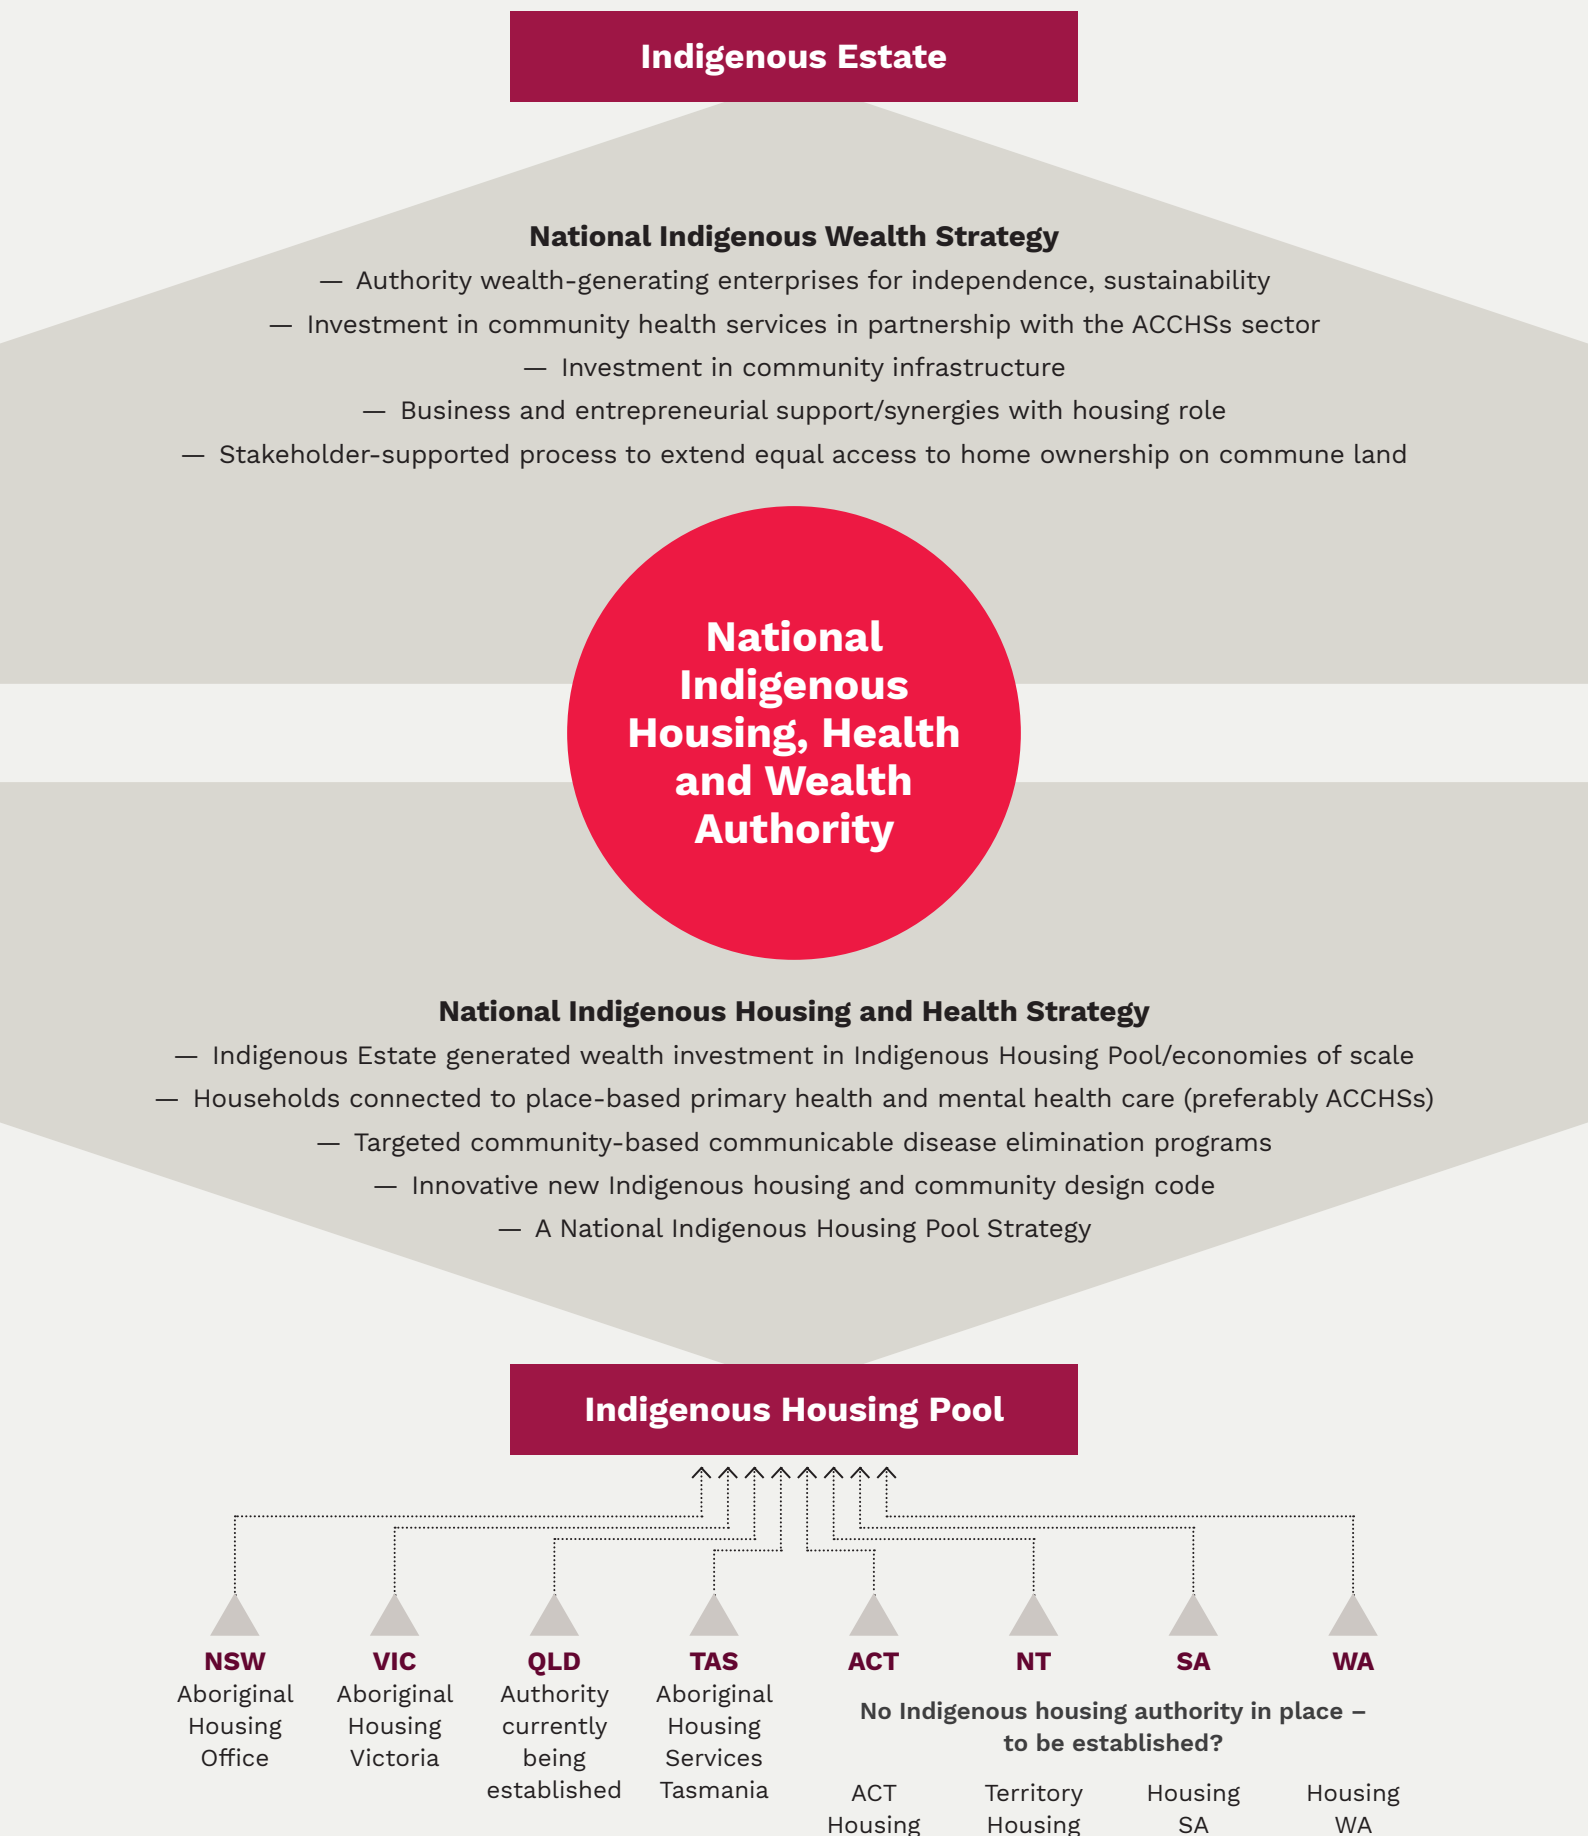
Indigenous Estate

National Indigenous Wealth Strategy
— Authority wealth-generating enterprises for independence, sustainability
— Investment in community health services in partnership with the ACCHSs sector
— Investment in community infrastructure
— Business and entrepreneurial support/synergies with housing role
— Stakeholder-supported process to extend equal access to home ownership on commune land

National Indigenous Housing, Health and Wealth Authority

National Indigenous Housing and Health Strategy
— Indigenous Estate generated wealth investment in Indigenous Housing Pool/economies of scale
— Households connected to place-based primary health and mental health care (preferably ACCHSs)
— Targeted community-based communicable disease elimination programs
— Innovative new Indigenous housing and community design code
— A National Indigenous Housing Pool Strategy

Indigenous Housing Pool

NSW
Aboriginal Housing Office

VIC
Aboriginal Housing Victoria

QLD
Authority currently being established

TAS
Aboriginal Housing Services Tasmania

ACT

NT

SA

WA

No Indigenous housing authority in place – to be established?

ACT Housing

Territory Housing

Housing SA

Housing WA